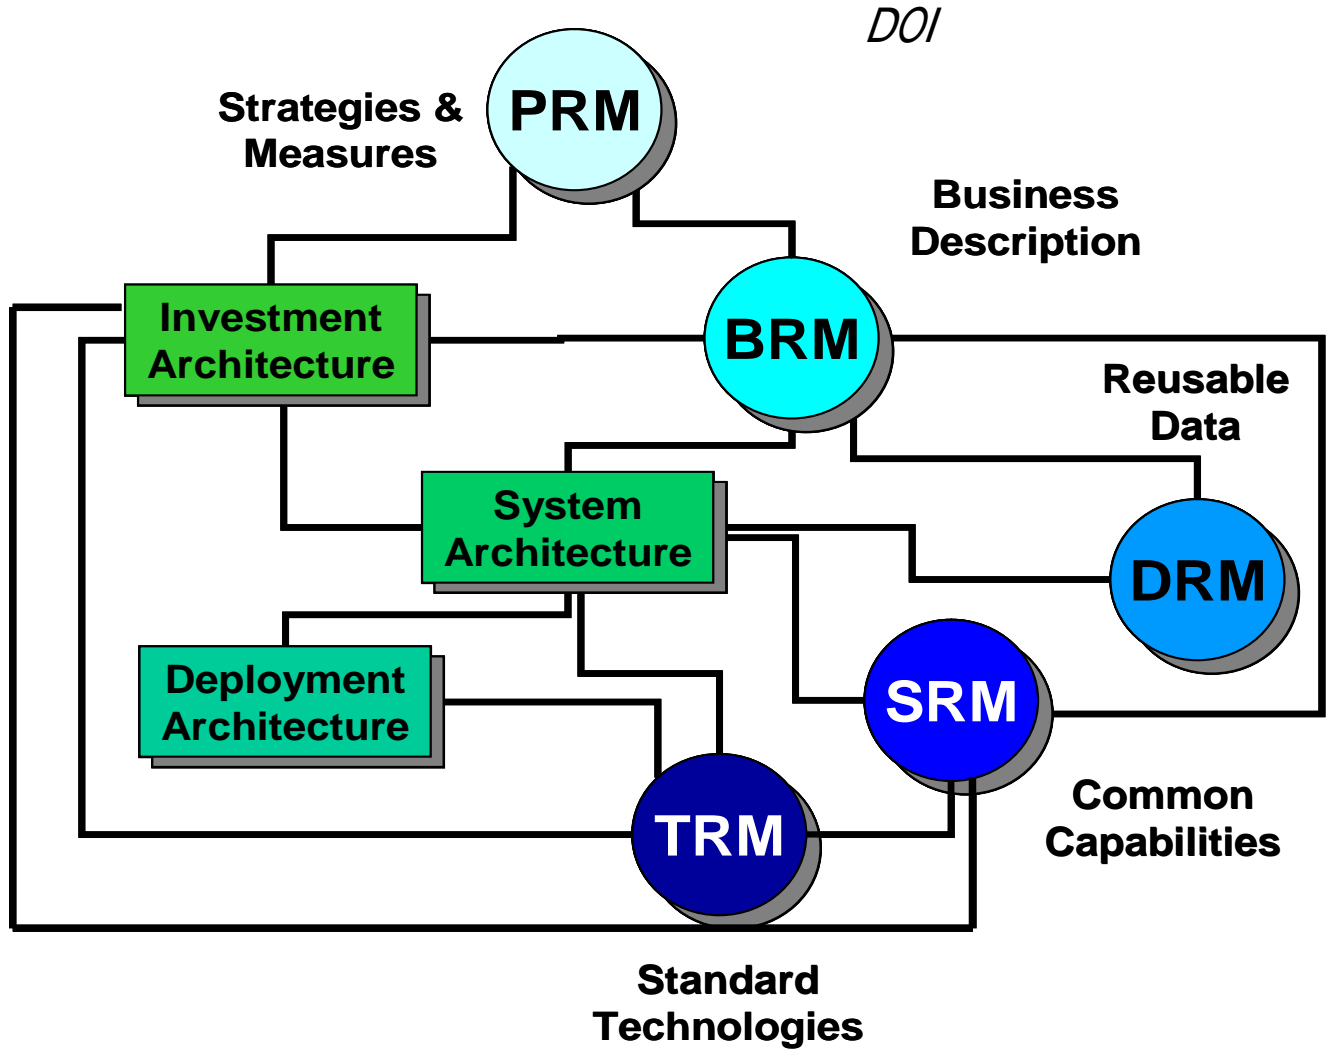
DOI

Strategies & Measures

PRM

Business Description

Investment Architecture

BRM

Reusable Data

System Architecture

DRM

Deployment Architecture

SRM

TRM

Common Capabilities

Standard Technologies